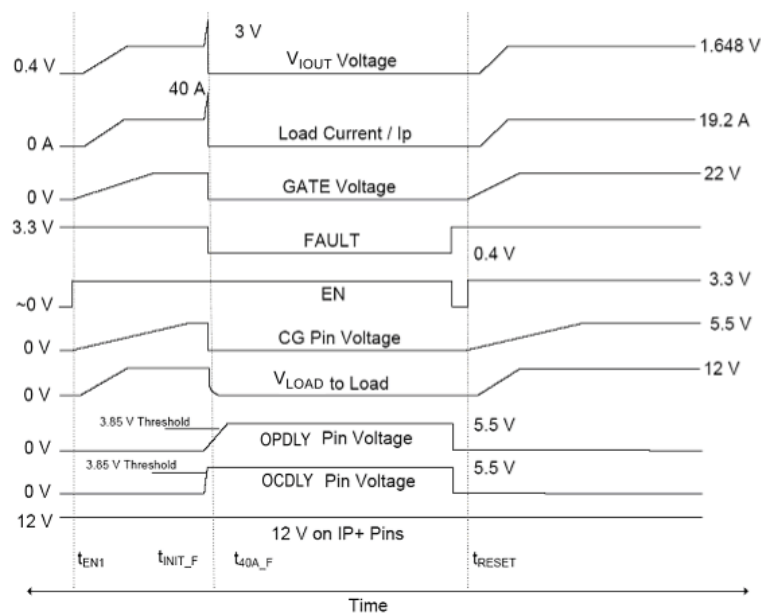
3 V

0.4 V

$V_{IOUT}$ Voltage

1.648 V

40 A

0 A

Load Current / Ip

19.2 A

0 V

GATE Voltage

22 V

3.3 V

FAULT

0.4 V

~0 V

EN

3.3 V

0 V

CG Pin Voltage

5.5 V

0 V

$V_{LOAD}$ to Load

12 V

3.85 V Threshold

0 V

OPDLY Pin Voltage

5.5 V

3.85 V Threshold

0 V

OCDLY Pin Voltage

5.5 V

12 V

12 V on IP+ Pins

$t_{EN1}$ $t_{INIT\_F}$ $t_{40A\_F}$ $t_{RESET}$

Time